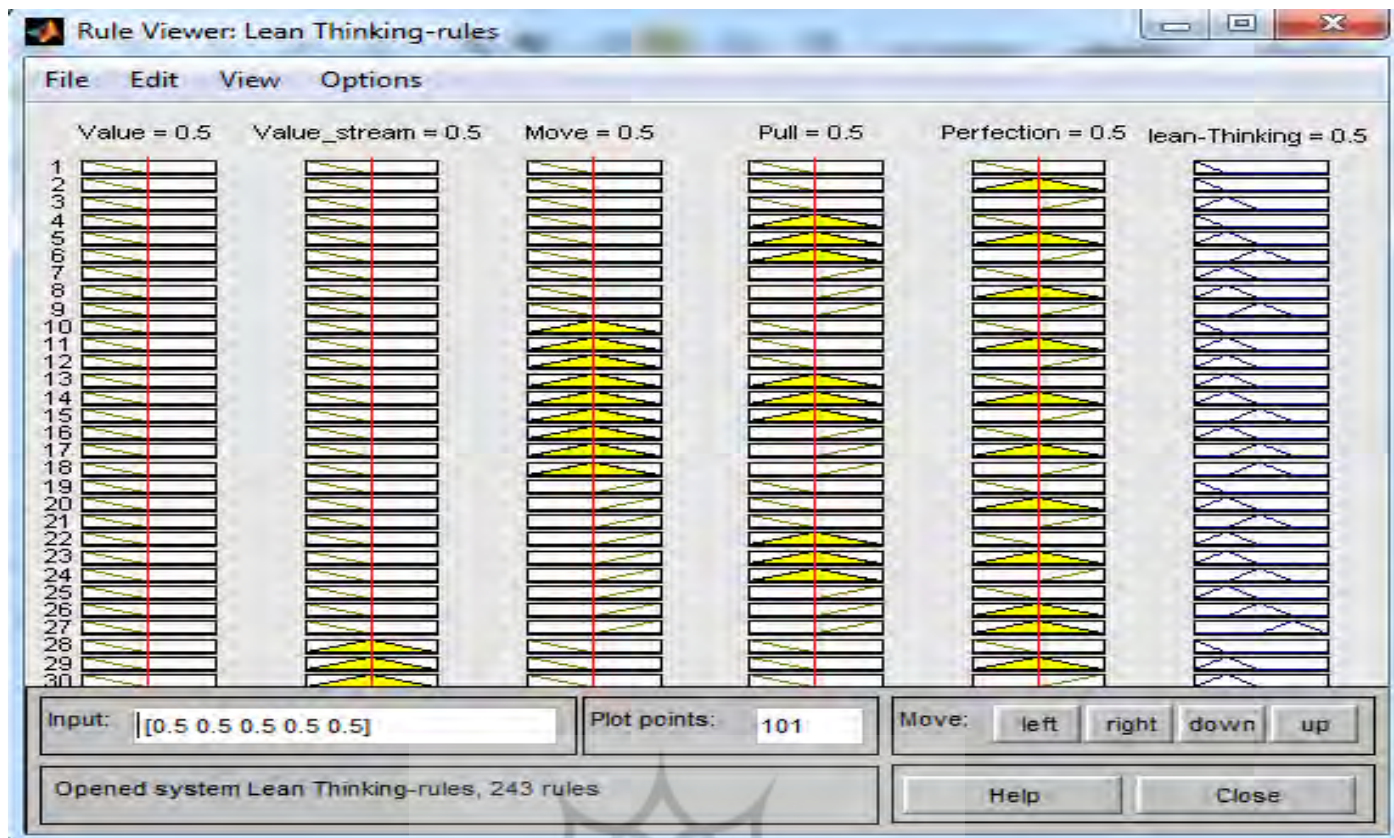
Rule Viewer: Lean Thinking-rules

File Edit View Options

Value = 0.5 Value_stream = 0.5 Move = 0.5 Pull = 0.5 Perfection = 0.5 lean-Thinking = 0.5

1
2
3
4
5
6
7
8
9
10
11
12
13
14
15
16
17
18
19
20
21
22
23
24
25
26
27
28
29
30

Input: [0.5 0.5 0.5 0.5 0.5]

Plot points: 101

Move: left right down up

Opened system Lean Thinking-rules, 243 rules

Help Close